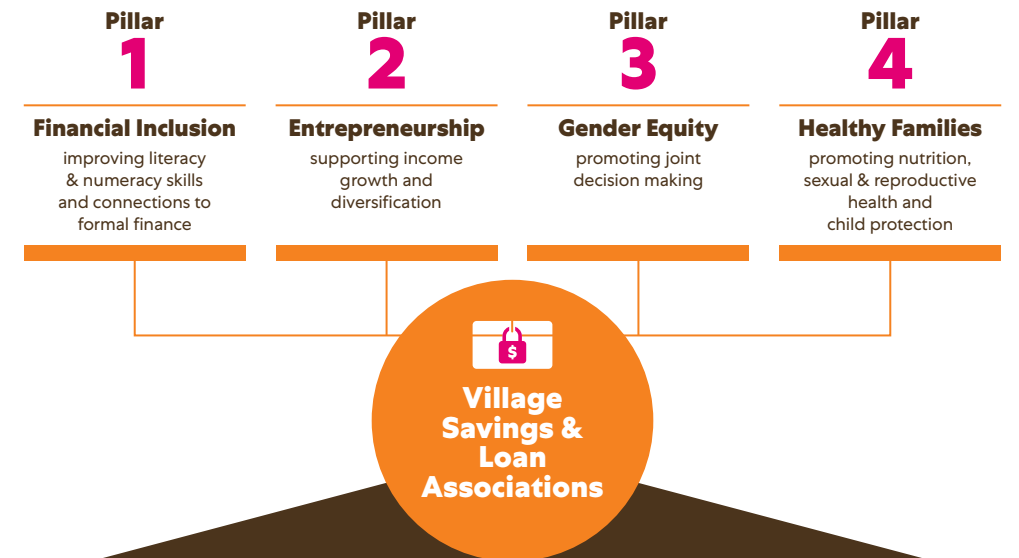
Pillar
1
Financial Inclusion
improving literacy & numeracy skills and connections to formal finance

Pillar
2
Entrepreneurship
supporting income growth and diversification

Pillar
3
Gender Equity
promoting joint decision making

Pillar
4
Healthy Families
promoting nutrition, sexual & reproductive health and child protection

$

Village Savings & Loan Associations